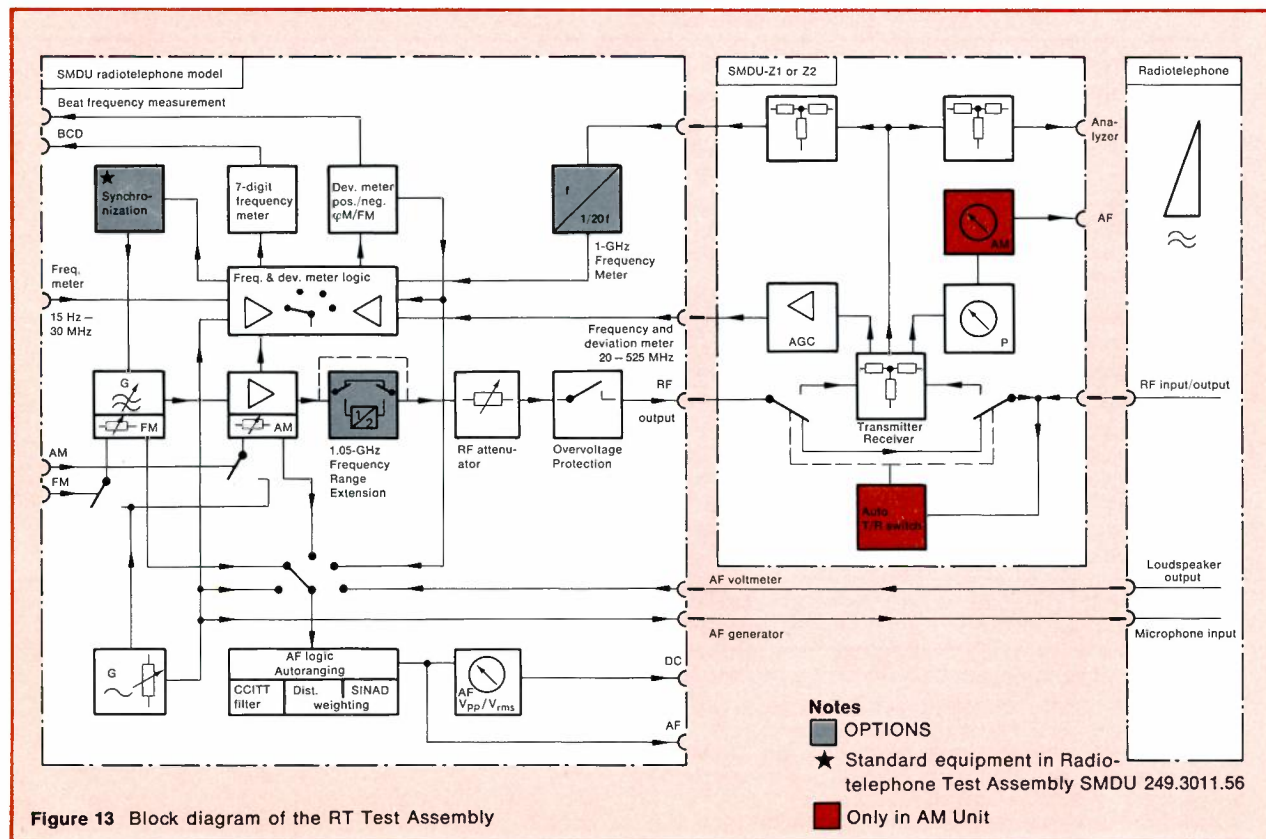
SMDU radiotelephone model

Beat frequency measurement

BCD

★ Synchronization

7-digit frequency meter

Dev. meter pos./neg. φM/FM

f

1/20f

1-GHz Frequency Meter

Freq. meter

15 Hz – 30 MHz

Freq. & dev. meter logic

Frequency and deviation meter 20 – 525 MHz

G

FM

AM

$\frac{1}{2}$

1.05-GHz Frequency Range Extension

RF attenuator

Overvoltage Protection

RF output

AM

FM

AF voltmeter

AF generator

G

AF logic Autoranging

CCITT filter

Dist.

SINAD

weighting

AF $V_{pp}/V_{rms}$

DC

AF

SMDU-Z1 or Z2

Analyzer

AF

AM

AGC

P

Transmitter Receiver

Auto T/R switch

Radiotelephone

RF input/output

Loudspeaker output

Microphone input

Notes

OPTIONS

★ Standard equipment in Radiotelephone Test Assembly SMDU 249.3011.56

Only in AM Unit

Figure 13 Block diagram of the RT Test Assembly